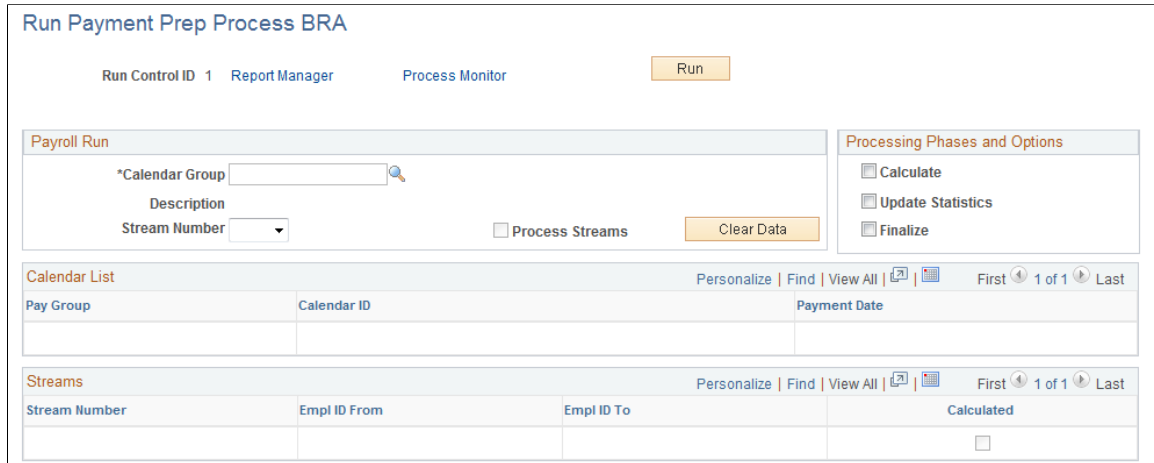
Run Payment Prep Process BRA

Run Control ID 1 Report Manager Process Monitor Run

Payroll Run

*Calendar Group

Description

Stream Number

Process Streams

Clear Data

Processing Phases and Options

Calculate

Update Statistics

Finalize

Calendar List

Personalize | Find | View All | First 1 of 1 Last

| Pay Group | Calendar ID | Payment Date |
|---|---|---|
| | | |

Streams

Personalize | Find | View All | First 1 of 1 Last

| Stream Number | Empl ID From | Empl ID To | Calculated |
|---|---|---|---|
| | | | |